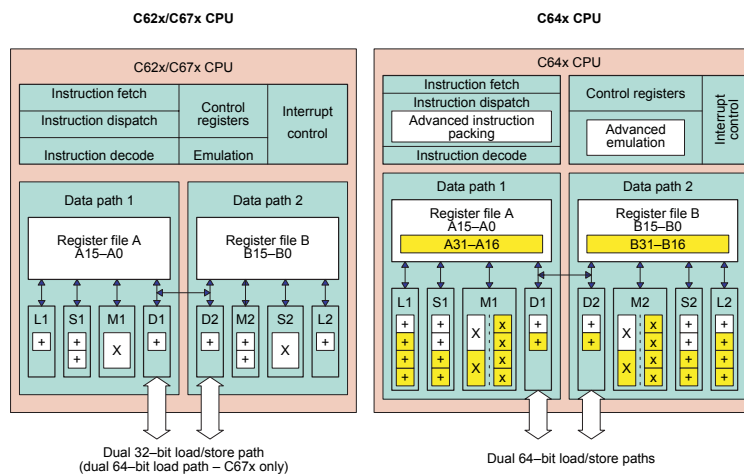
C62x/C67x CPU

C62x/C67x CPU

Instruction fetch

Instruction dispatch

Instruction decode

Control registers

Emulation

Interrupt control

Data path 1

Register file A
A15–A0

L1

+

S1

+
+

M1

X

D1

+

Data path 2

Register file B
B15–B0

D2

+

M2

X

S2

X

L2

+

Dual 32–bit load/store path
(dual 64–bit load path – C67x only)

C64x CPU

C64x CPU

Instruction fetch

Instruction dispatch

Advanced instruction packing

Instruction decode

Control registers

Advanced emulation

Interrupt control

Data path 1

Register file A
A15–A0
A31–A16

L1

+
+
+
+

S1

+
+
+
+

M1

X
X
x
x
x
x

D1

+
+

Data path 2

Register file B
B15–B0
B31–B16

D2

+
+

M2

X
X
x
x
x
x

S2

+
+
+
+

L2

+
+
+
+

Dual 64–bit load/store paths